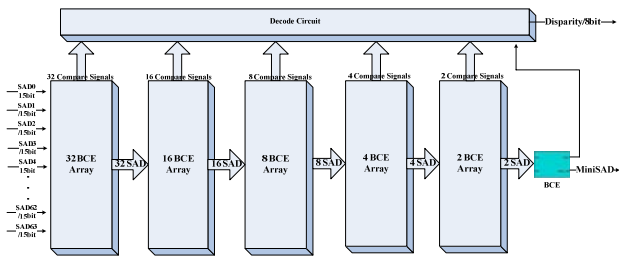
Decode Circuit

Disparity/8bit

32 Compare Signals

16 Compare Signals

8 Compare Signals

4 Compare Signals

2 Compare Signals

SAD0 /15bit

SAD1 /15bit

SAD2 /15bit

SAD3 /15bit

SAD4 /15bit

.
.
.

SAD62 /15bit

SAD63 /15bit

32 BCE Array

32 SAD

16 BCE Array

16 SAD

8 BCE Array

8 SAD

4 BCE Array

4 SAD

2 BCE Array

2 SAD

BCE

MiniSAD